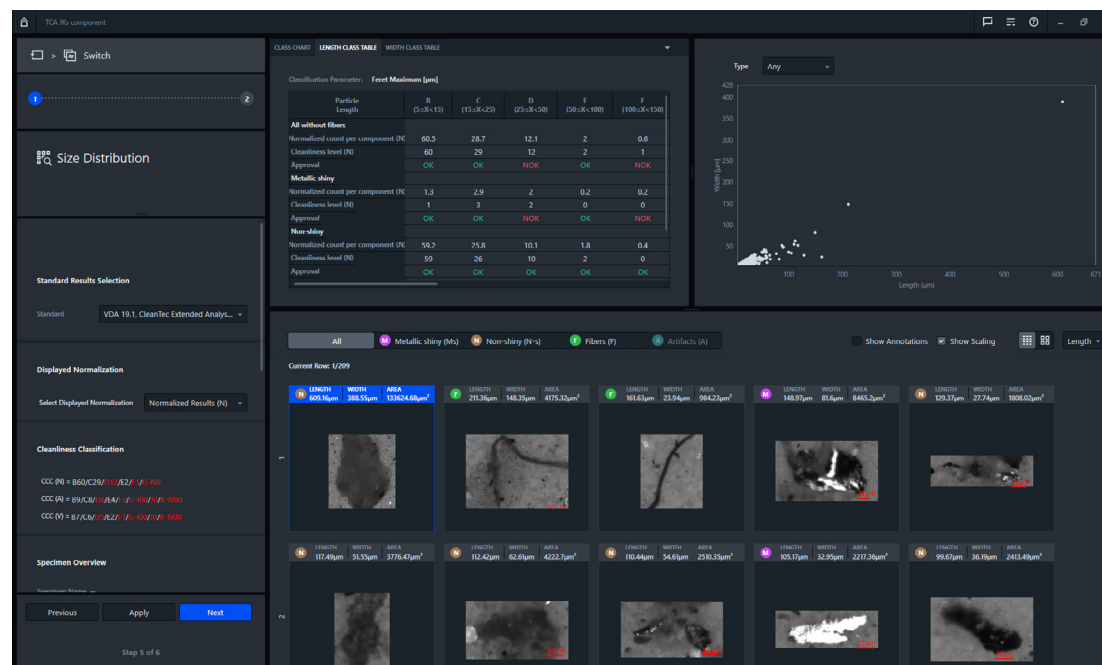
TCA JKs component

Switch

1 2

Size Distribution

Standard Results Selection

Standard VDA 19.1, CleanTec Extended Analys...

Displayed Normalization

Select Displayed Normalization Normalized Results (N)

Cleanliness Classification

CCC (N) = B60/C29/D12/E2/F1/G-N0

CCC (A) = B9/C8/D6/E4/F2/G-K0/H-N0

CCC (V) = B7/C6/D5/E2/F1/G-K0/H-N00

Specimen Overview

Previous Apply Next

Step 5 of 6

CLASS CHART LENGTH CLASS TABLE WIDTH CLASS TABLE

Classification Parameter: Feret Maximum [µm]

| Particle Length | B (5≤X<15) | C (15≤X<25) | D (25≤X<50) | E (50≤X<100) | F (100≤X<150) |
|---|---|---|---|---|---|
| All without fibers | | | | | |
| Normalized count per component (N) | 60.5 | 28.7 | 12.1 | 2 | 0.6 |
| Cleanliness level (N) | 60 | 29 | 12 | 2 | 1 |
| Approval | OK | OK | NOK | OK | NOK |
| Metallic shiny | | | | | |
| Normalized count per component (N) | 1.3 | 2.9 | 2 | 0.2 | 0.2 |
| Cleanliness level (N) | 1 | 3 | 2 | 0 | 0 |
| Approval | OK | OK | NOK | OK | NOK |
| Non-shiny | | | | | |
| Normalized count per component (N) | 59.2 | 25.8 | 10.1 | 1.8 | 0.4 |
| Cleanliness level (N) | 59 | 26 | 10 | 2 | 0 |
| Approval | OK | OK | OK | OK | OK |

Type Any

420 400 350 300 250 200 150 100 50
Width [µm]
100 200 300 400 500 600 671
Length [µm]

All | M Metallic shiny (Ms) | N Non-shiny (N-s) | F Fibers (F) | A Artifacts (A)

Show Annotations Show Scaling Length

Current Row: 1/209

1

N LENGTH 609.16µm WIDTH 388.55µm AREA 133624.68µm²
F LENGTH 211.36µm WIDTH 148.35µm AREA 4175.32µm²
F LENGTH 161.63µm WIDTH 23.94µm AREA 984.23µm²
M LENGTH 148.97µm WIDTH 81.6µm AREA 8465.2µm²
N LENGTH 129.37µm WIDTH 27.74µm AREA 1808.02µm²

2

N LENGTH 117.49µm WIDTH 51.55µm AREA 3776.47µm²
N LENGTH 112.42µm WIDTH 62.61µm AREA 4222.7µm²
N LENGTH 110.44µm WIDTH 54.61µm AREA 2510.35µm²
M LENGTH 105.17µm WIDTH 32.95µm AREA 2217.38µm²
N LENGTH 99.67µm WIDTH 36.19µm AREA 2413.49µm²